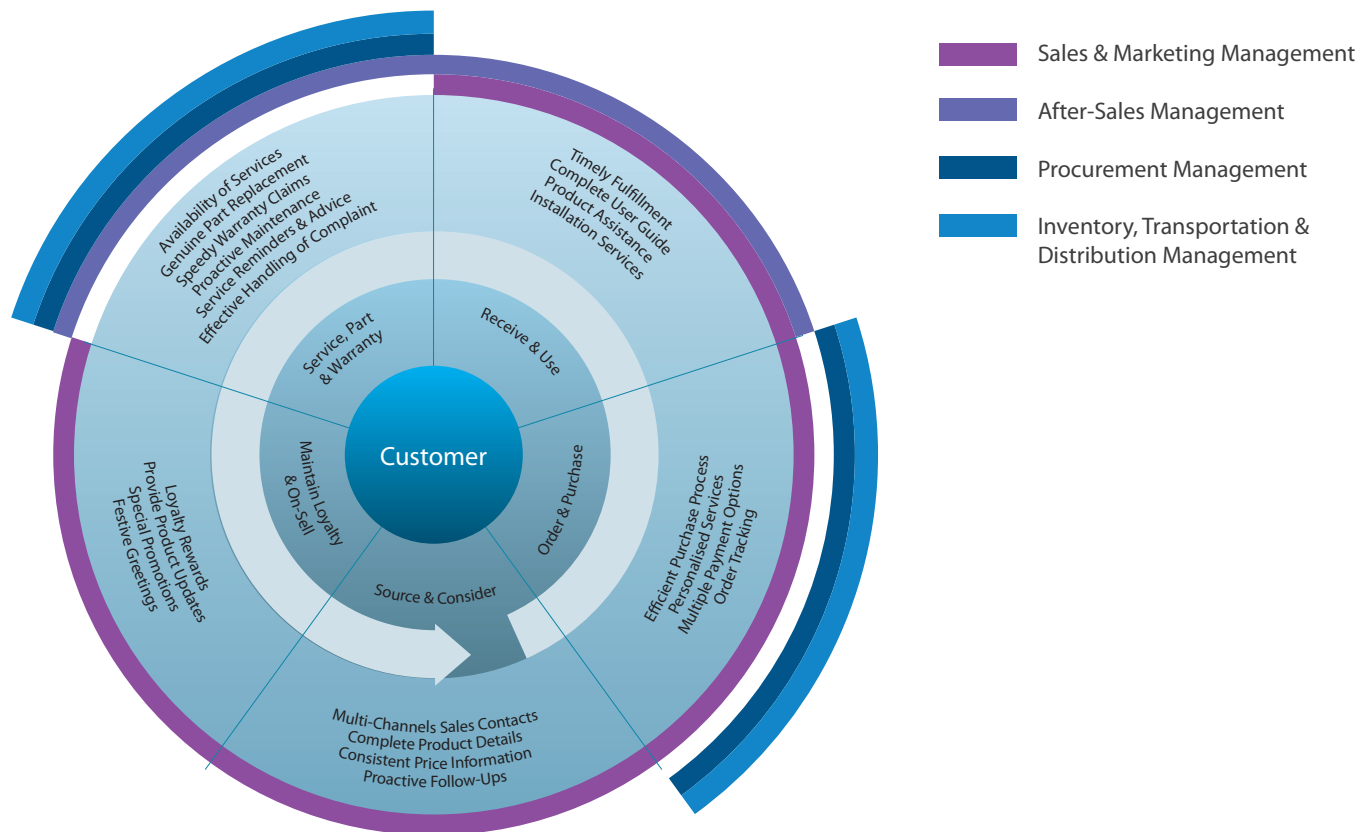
Sales & Marketing Management

After-Sales Management

Procurement Management

Inventory, Transportation & Distribution Management

Availability of Services
Genuine Part Replacement
Speedy Warranty Claims
Proactive Maintenance
Service Reminders & Advice
Effective Handling of Complaint

Timely Fulfillment
Complete User Guide
Product Assistance
Installation Services

Service, Part & Warranty

Receive & Use

Maintain Loyalty & On-Sell

Customer

Order & Purchase

Source & Consider

Loyalty Rewards
Provide Product Updates
Special Promotions
Festive Greetings

Efficient Purchase Process
Personalised Services
Multiple Payment Options
Order Tracking

Multi-Channels Sales Contacts
Complete Product Details
Consistent Price Information
Proactive Follow-Ups